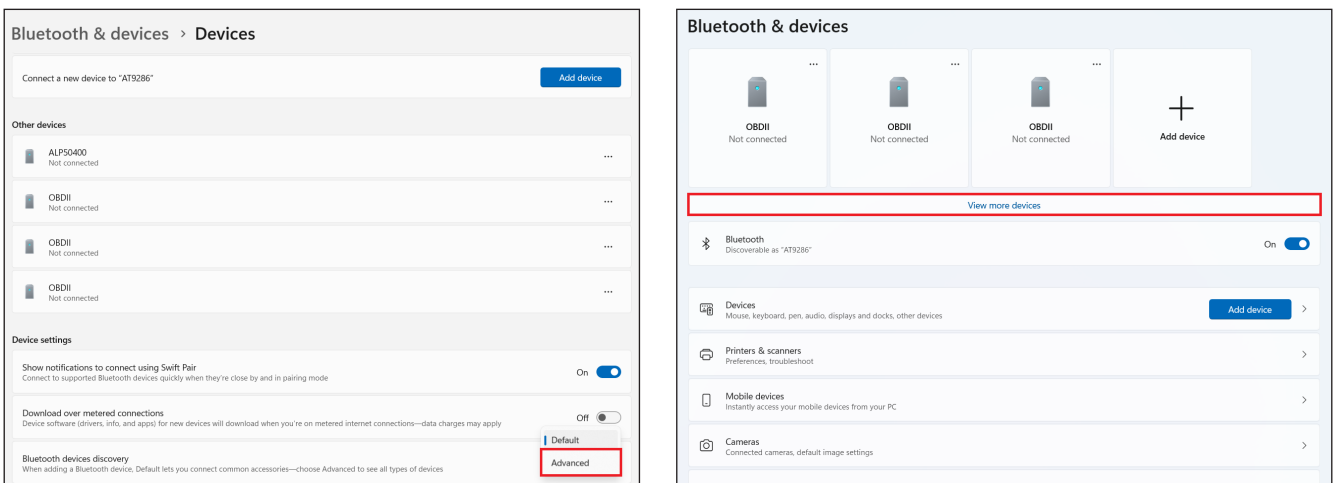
Bluetooth & devices › Devices

Connect a new device to "AT9286"

Add device

Other devices

ALP50400
Not connected

...

OBDII
Not connected

...

OBDII
Not connected

...

OBDII
Not connected

...

Device settings

Show notifications to connect using Swift Pair
Connect to supported Bluetooth devices quickly when they're close by and in pairing mode

On

Download over metered connections
Device software (drivers, info, and apps) for new devices will download when you're on metered internet connections—data charges may apply

Off

Default

Advanced

Bluetooth devices discovery
When adding a Bluetooth device, Default lets you connect common accessories—choose Advanced to see all types of devices

Bluetooth & devices

...

OBDII
Not connected

...

OBDII
Not connected

...

OBDII
Not connected

+

Add device

View more devices

Bluetooth
Discoverable as "AT9286"

On

Devices
Mouse, keyboard, pen, audio, displays and docks, other devices

Add device

Printers & scanners
Preferences, troubleshoot

Mobile devices
Instantly access your mobile devices from your PC

Cameras
Connected cameras, default image settings